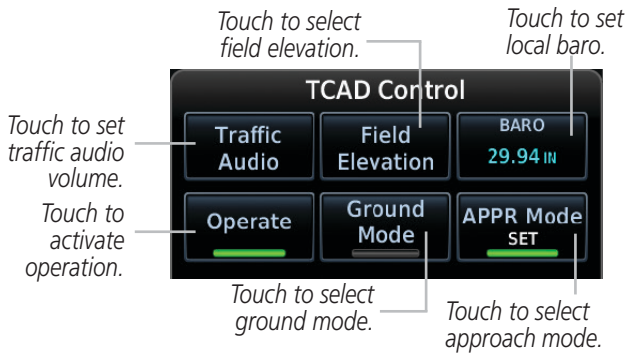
Touch to select field elevation.

Touch to set local baro.

TCAD Control

Touch to set traffic audio volume.

Traffic Audio

Field Elevation

BARO

29.94 IN

Touch to activate operation.

Operate

Ground Mode

APPR Mode

SET

Touch to select ground mode.

Touch to select approach mode.